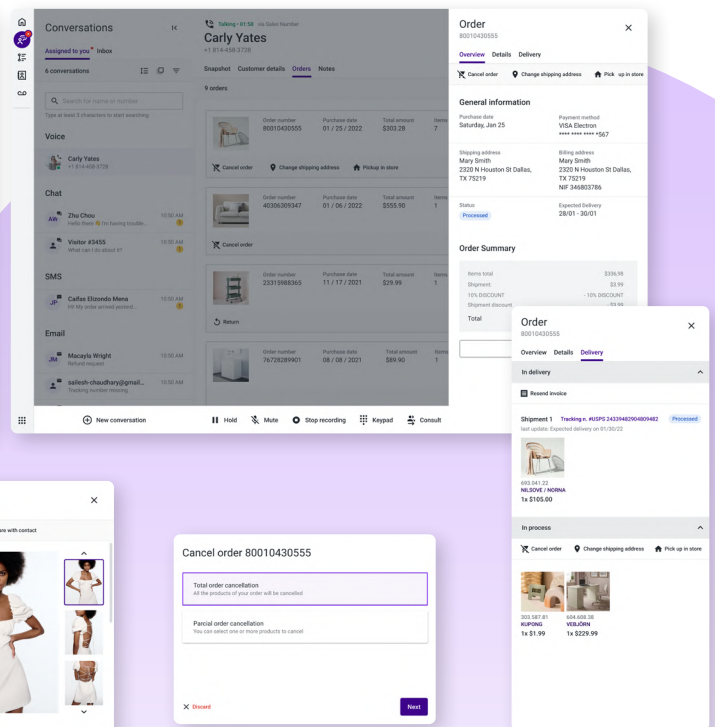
Conversations
Assigned to you Inbox
6 conversations
Search for name or number
Type at least 3 characters to start searching
Voice
Carly Yates
+1 814-459-3728
Chat
AW Zhu Chou
Hello there 👋 I'm having troublé...
10:50 AM
Visitor #3455
What can I do about it?
10:50 AM
SMS
JF Caifas Elizondo Mena
Hi! My order arrived yesterd...
10:50 AM
Email
JM Macayla Wright
Refund request
10:50 AM
sailesh-chaudhary@gmail...
Tracking number missing
10:50 AM
Talking • 01:58 via Sales Number
Carly Yates
+1 814-459-3728
Snapshot Customer details Orders Notes
9 orders
Order number 80010430555
Purchase date 01 / 25 / 2022
Total amount $303.28
Items 1
Cancel order Change shipping address Pickup in store
Order number 40306309347
Purchase date 01 / 06 / 2022
Total amount $555.90
Items
Cancel order
Order number 23315988365
Purchase date 11 / 17 / 2021
Total amount $29.99
Items
Return
Order number 76728289901
Purchase date 08 / 08 / 2021
Total amount $89.90
Items
New conversation Hold Mute Stop recording Keypad Consult
Order
80010430555
Overview Details Delivery
Cancel order Change shipping address Pick up in store
General information
Purchase date
Saturday, Jan 25
Payment method
VISA Electron
**** **** **** *567
Shipping address
Mary Smith
2320 N Houston St Dallas, TX 75219
Billing address
Mary Smith
2320 N Houston St Dallas, TX 75219
NIF 346803786
Status
Processed
Expected Delivery
28/01 - 30/01
Order Summary
Items total $336.98
Shipment $3.99
10% DISCOUNT - 10% DISCOUNT
Shipment discount - $3.99
Total
Order
80010430555
Overview Details Delivery
In delivery
Resend invoice
Shipment 1 Tracking n. #USPS 243394829048094​82 Processed
last update: Expected delivery on 01/30/22
693.041.22
NILSOVE / NORNA
1x $105.00
In process
Cancel order Change shipping address Pick up in store
303.587.81
KUPONG
1x $1.99
604.608.38
VESJÖRN
1x $229.99
are with contact
Cancel order 80010430555
Total order cancellation
All the products of your order will be cancelled
Parcial order cancellation
You can select one or more products to cancel
Discard
Next